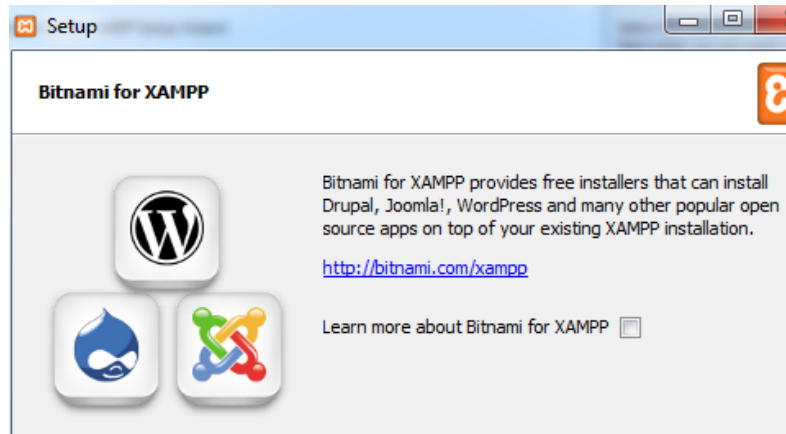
Setup

Bitnami for XAMPP

Bitnami for XAMPP provides free installers that can install Drupal, Joomla!, WordPress and many other popular open source apps on top of your existing XAMPP installation.

http://bitnami.com/xampp

Learn more about Bitnami for XAMPP